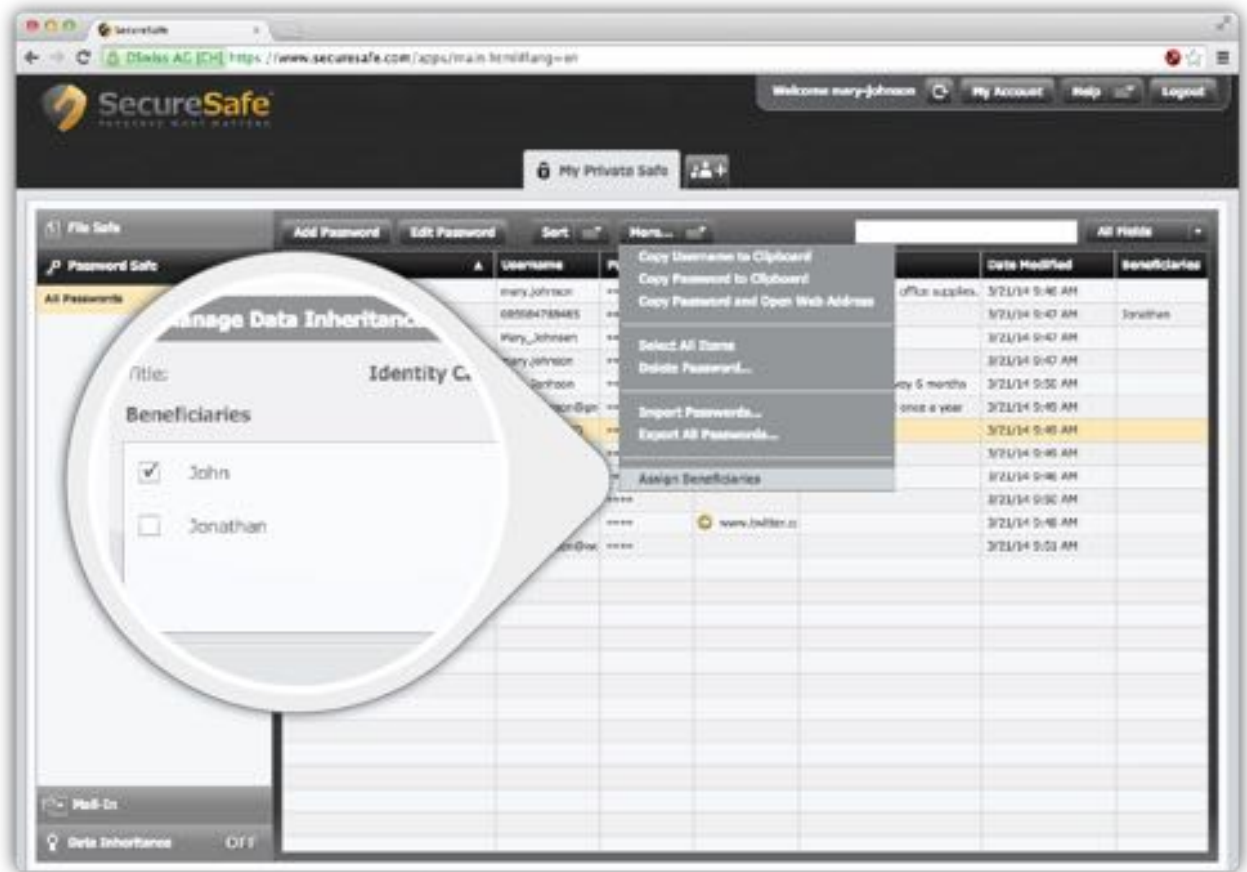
SecureSafe ×

DSwiss AG [CH] https://www.securesafe.com/apps/main.html#lang=en

SecureSafe

Welcome mary-johnson | My Account | Help | Logout

My Private Safe

File Safe

Password Safe

All Passwords

Add Password | Edit Password | Sort | More...

All Fields

Copy Username to Clipboard
Copy Password to Clipboard
Copy Password and Open Web Address

Select All Items
Delete Password...

Import Passwords...
Export All Passwords...

Assign Beneficiaries

| Username | P | | | Date Modified | Beneficiaries |
|---|---|---|---|---|---|
| mary.johnson | *** | | office supplies. | 3/21/14 9:46 AM | |
| 685584789465 | *** | | | 3/21/14 9:47 AM | Jonathan |
| Mary_Johnson | *** | | | 3/21/14 9:47 AM | |
| mary.johnson | *** | | | 3/21/14 9:47 AM | |
| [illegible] | *** | | ery 6 months | 3/21/14 9:50 AM | |
| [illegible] | *** | | once a year | 3/21/14 9:45 AM | |
| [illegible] | *** | | | 3/21/14 9:46 AM | |
| | *** | | | 3/21/14 9:46 AM | |
| | *** | | | 3/21/14 9:46 AM | |
| | **** | | | 3/21/14 9:50 AM | |
| | **** | www.twitter.c | | 3/21/14 9:48 AM | |
| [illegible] | **** | | | 3/21/14 9:51 AM | |

Manage Data Inheritance

Title: Identity C

Beneficiaries

John

Jonathan

Mail-In

Data Inheritance OFF